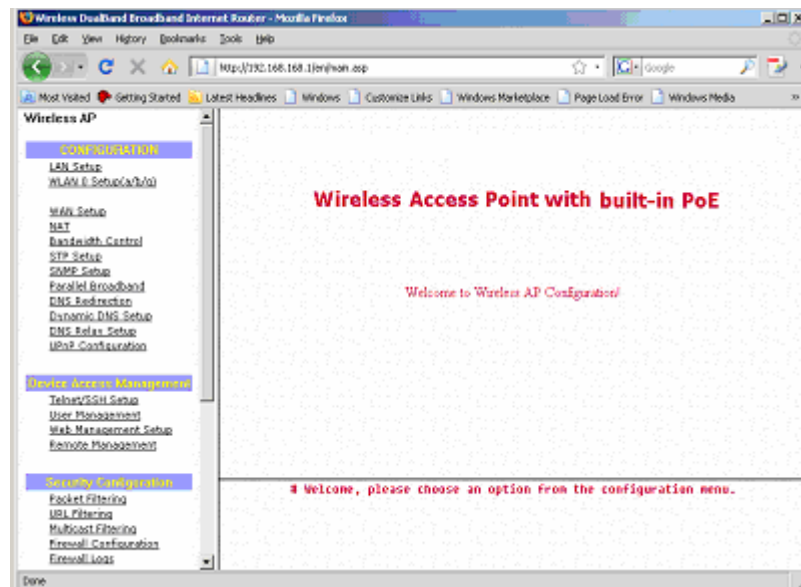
Wireless DualBand Broadband Internet Router - Mozilla Firefox

File Edit View History Bookmarks Tools Help

http://192.168.168.1/en/main.asp

Google

Most Visited Getting Started Latest Headlines Windows Customize Links Windows Marketplace Page Load Error Windows Media

Wireless AP

CONFIGURATION
LAN Setup
WLAN 0 Setup(a/b/g)

WAN Setup
NAT
Bandwidth Control
STP Setup
SNMP Setup
Parallel Broadband
DNS Redirection
Dynamic DNS Setup
DNS Relay Setup
UPnP Configuration

Device Access Management
Telnet/SSH Setup
User Management
Web Management Setup
Remote Management

Security Configuration
Packet Filtering
URL Filtering
Multicast Filtering
Firewall Configuration
Firewall Logs

Wireless Access Point with built-in PoE

Welcome to Wireless AP Configuration!

# Welcome, please choose an option from the configuration menu.

Done